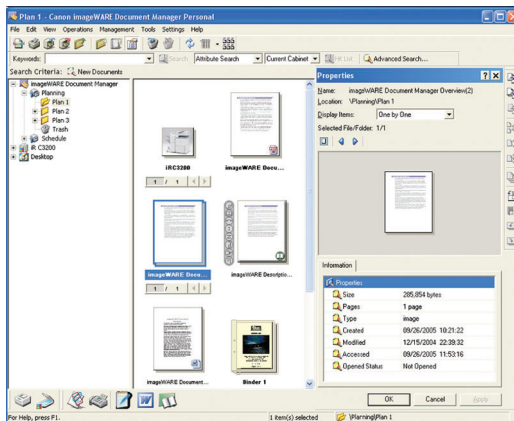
Plan 1 - Canon imageWARE Document Manager Personal

File Edit View Operations Management Tools Settings Help

Keywords: Search Attribute Search Current Cabinet Hit List Advanced Search...

Search Criteria: New Documents

imageWARE Document Manager
Planning
Plan 1
Plan 2
Plan 3
Trash
Schedule
iR C3200
Desktop

iRC3200
1 / 1

imageWARE Docu...

imageWARE Docu...
1 / 1

imageWARE Descriptio...

imageWARE Document...

Binder 1

Properties

Name: imageWARE Document Manager Overview(2)
Location: \Planning\Plan 1
Display Items: One by One
Selected File/Folder: 1/1

Information

| Properties | |
|---|---|
| Size | 285,854 bytes |
| Pages | 1 page |
| Type | image |
| Created | 09/26/2005 10:21:22 |
| Modified | 12/15/2004 22:39:32 |
| Accessed | 09/26/2005 11:53:16 |
| Opened Status | Not Opened |

OK Cancel Apply

For Help, press F1. 1 item(s) selected \Planning\Plan 1